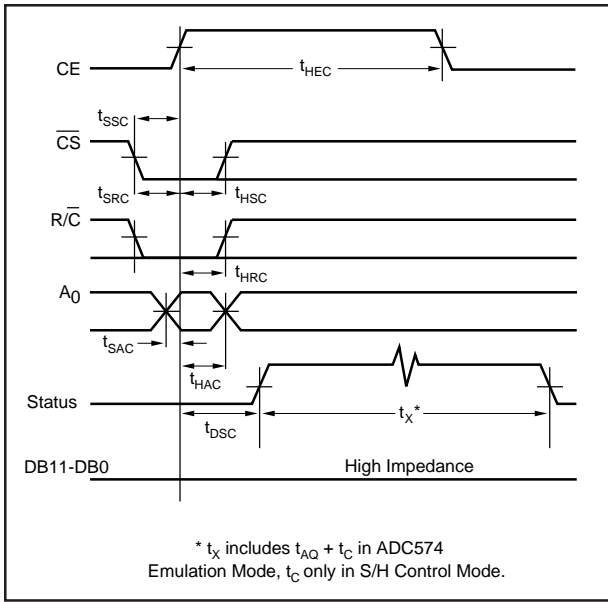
CE

$t_{HEC}$

$t_{SSC}$

$\overline{CS}$

$t_{SRC}$

$t_{HSC}$

$R/\overline{C}$

$t_{HRC}$

$A_0$

$t_{SAC}$

$t_{HAC}$

Status

$t_X$*

$t_{DSC}$

DB11-DB0

High Impedance

* $t_X$ includes $t_{AQ}$ + $t_C$ in ADC574 Emulation Mode, $t_C$ only in S/H Control Mode.